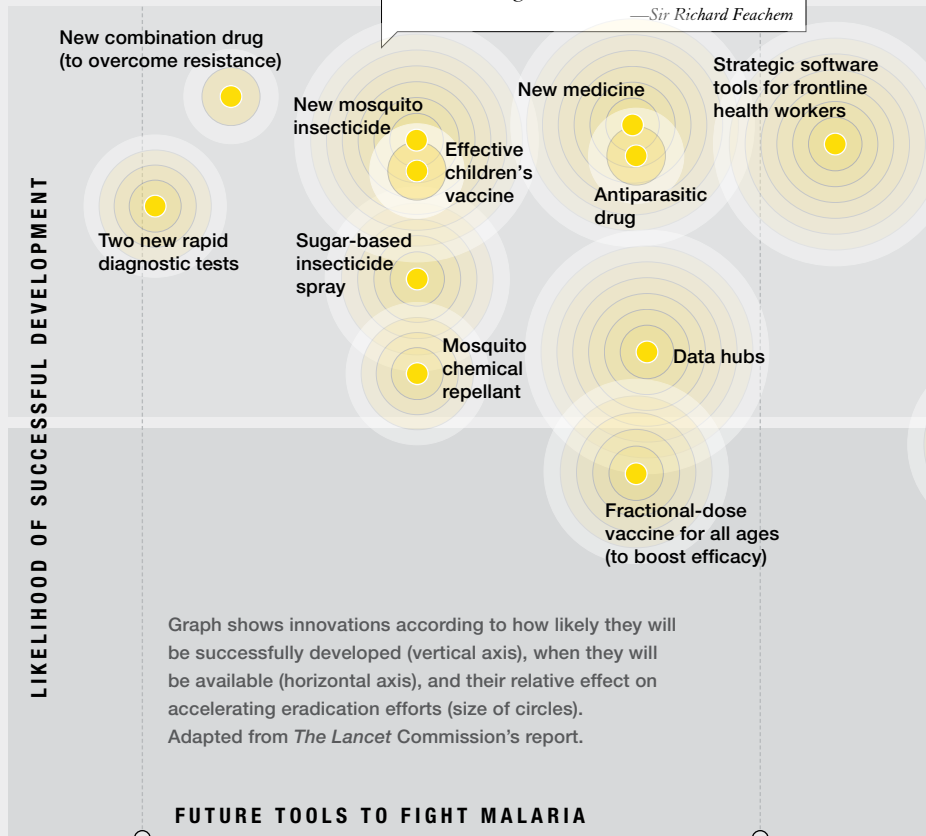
—Sir Richard Feachem

New combination drug (to overcome resistance)

New mosquito insecticide

Effective children's vaccine

New medicine

Antiparasitic drug

Strategic software tools for frontline health workers

Two new rapid diagnostic tests

Sugar-based insecticide spray

Mosquito chemical repellant

Data hubs

Fractional-dose vaccine for all ages (to boost efficacy)

LIKELIHOOD OF SUCCESSFUL DEVELOPMENT

Graph shows innovations according to how likely they will be successfully developed (vertical axis), when they will be available (horizontal axis), and their relative effect on accelerating eradication efforts (size of circles). Adapted from *The Lancet* Commission's report.

FUTURE TOOLS TO FIGHT MALARIA